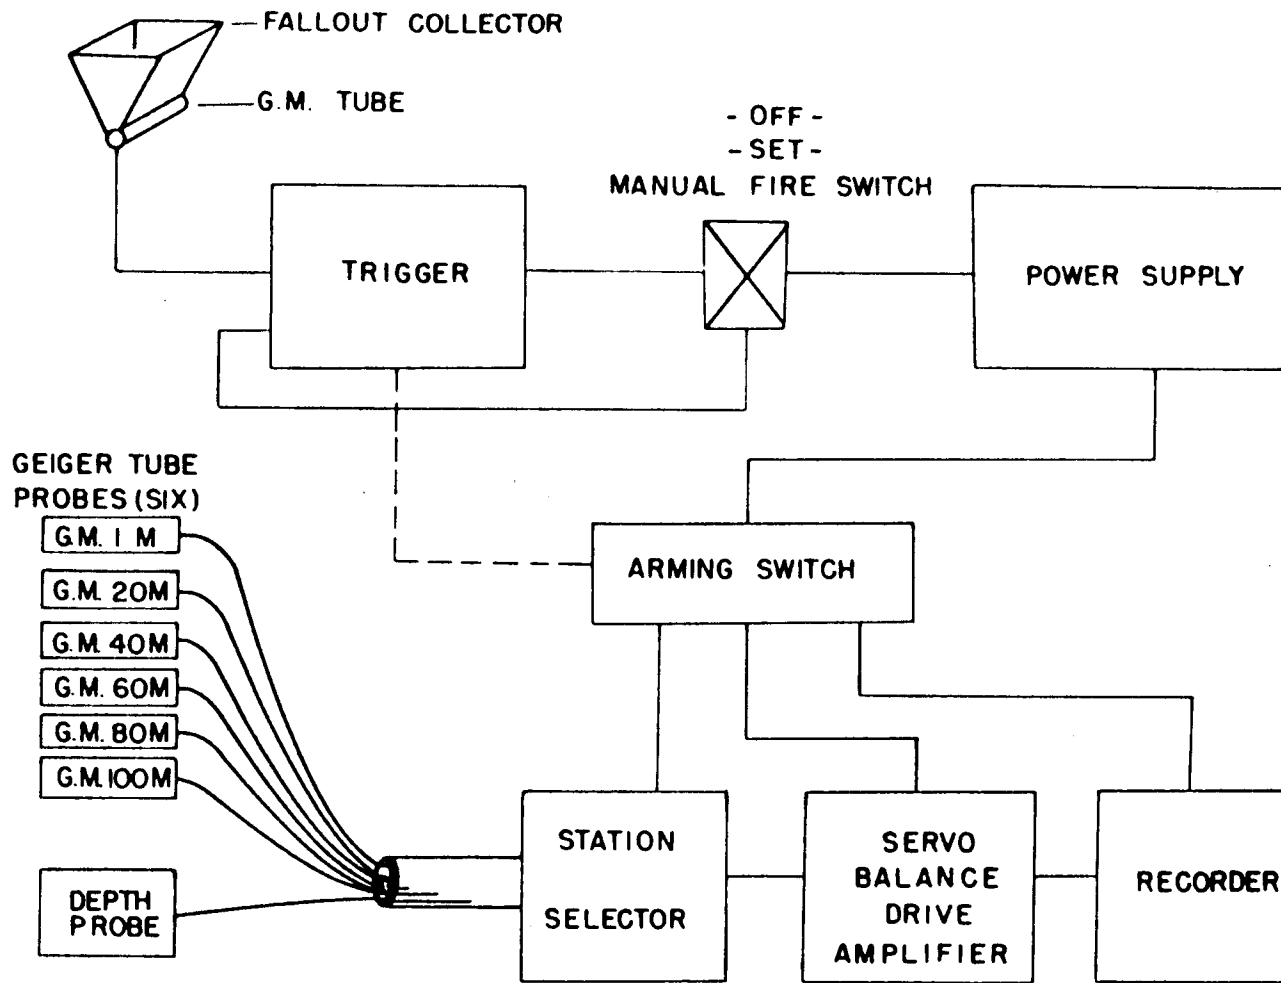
FALLOUT COLLECTOR

G.M. TUBE

- OFF -
- SET -
MANUAL FIRE SWITCH

TRIGGER

POWER SUPPLY

GEIGER TUBE PROBES (SIX)

G.M. 1 M

G.M. 20M

G.M. 40M

G.M. 60M

G.M. 80M

G.M. 100M

ARMING SWITCH

DEPTH PROBE

STATION SELECTOR

SERVO BALANCE DRIVE AMPLIFIER

RECORDER